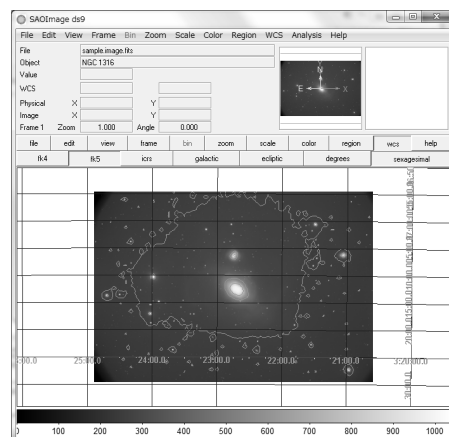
SAOImage ds9

File Edit View Frame Bin Zoom Scale Color Region WCS Analysis Help

File sample.image.fits
Object NGC 1316
Value
WCS
Physical X Y
Image X Y
Frame 1 Zoom 1.000 Angle 0.000

N
E
X

file edit view frame bin zoom scale color region wcs help
fk4 fk5 icrs galactic ecliptic degrees sexagesimal

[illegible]00.0 25:00.0 24:00.0 23:00.0 22:00.0 21:00.0 3:20:00.0

0 100 200 300 400 500 600 700 800 900 1000